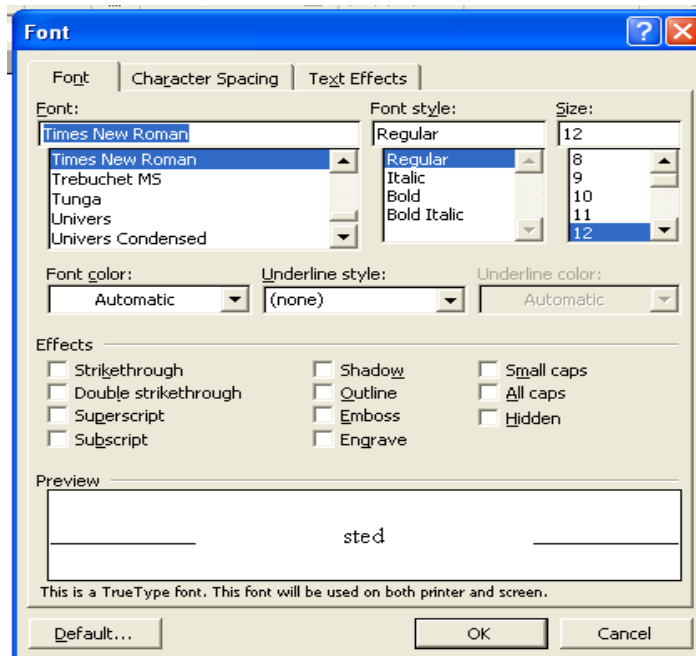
Font

Font | Character Spacing | Text Effects

Font:
Times New Roman
Times New Roman
Trebuchet MS
Tunga
Univers
Univers Condensed

Font style:
Regular
Regular
Italic
Bold
Bold Italic

Size:
12
8
9
10
11
12

Font color:
Automatic

Underline style:
(none)

Underline color:
Automatic

Effects
Strikethrough
Double strikethrough
Superscript
Subscript
Shadow
Outline
Emboss
Engrave
Small caps
All caps
Hidden

Preview
sted

This is a TrueType font. This font will be used on both printer and screen.

Default...
OK
Cancel